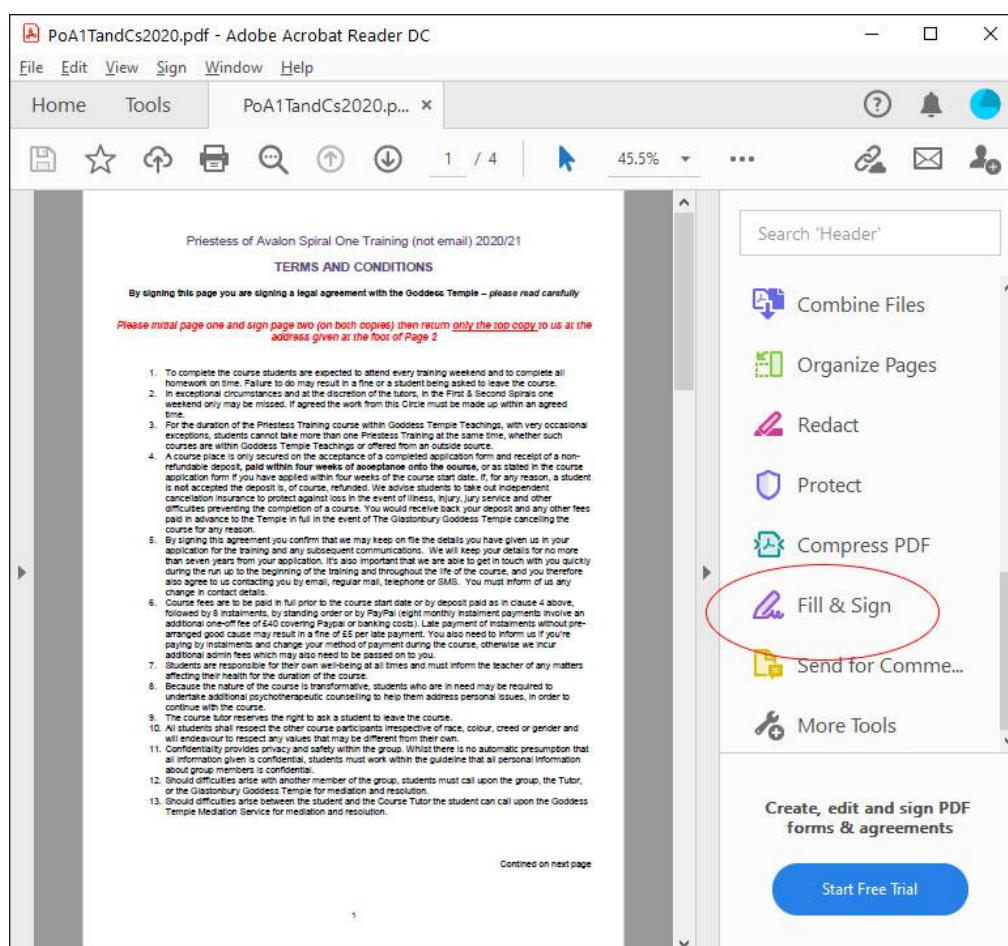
PoA1TandCs2020.pdf - Adobe Acrobat Reader DC

File Edit View Sign Window Help

Home Tools PoA1TandCs2020.p... ×

1 / 4 45.5%

Priestess of Avalon Spiral One Training (not email) 2020/21

TERMS AND CONDITIONS

By signing this page you are signing a legal agreement with the Goddess Temple – please read carefully

Please initial page one and sign page two (on both copies) then return only the top copy to us at the address given at the foot of Page 2

1. To complete the course students are expected to attend every training weekend and to complete all homework on time. Failure to do may result in a fine or a student being asked to leave the course.
2. In exceptional circumstances and at the discretion of the tutors, in the First & Second Spirals one weekend only may be missed. If agreed the work from this Circle must be made up within an agreed time.
3. For the duration of the Priestess Training course within Goddess Temple Teachings, with very occasional exceptions, students cannot take more than one Priestess Training at the same time, whether such courses are within Goddess Temple Teachings or offered from an outside source.
4. A course place is only secured on the acceptance of a completed application form and receipt of a non-refundable deposit, paid within four weeks of acceptance onto the course, or as stated in the course application form if you have applied within four weeks of the course start date. If, for any reason, a student is not accepted the deposit is, of course, refunded. We advise students to take out independent cancellation insurance to protect against loss in the event of illness, injury, jury service and other difficulties preventing the completion of a course. You would receive back your deposit and any other fees paid in advance to the Temple in full in the event of The Glastonbury Goddess Temple cancelling the course for any reason.
5. By signing this agreement you confirm that we may keep on file the details you have given us in your application for the training and any subsequent communications. We will keep your details for no more than seven years from your application. It's also important that we are able to get in touch with you quickly during the run up to the beginning of the training and throughout the life of the course, and you therefore also agree to us contacting you by email, regular mail, telephone or SMS. You must inform of us any change in contact details.
6. Course fees are to be paid in full prior to the course start date or by deposit paid as in clause 4 above, followed by 8 instalments, by standing order or by PayPal (eight monthly instalment payments involve an additional one-off fee of £40 covering Paypal or banking costs). Late payment of instalments without pre-arranged good cause may result in a fine of £5 per late payment. You also need to inform us if you're paying by instalments and change your method of payment during the course, otherwise we incur additional admin fees which may also need to be passed on to you.
7. Students are responsible for their own well-being at all times and must inform the teacher of any matters affecting their health for the duration of the course.
8. Because the nature of the course is transformative, students who are in need may be required to undertake additional psychotherapeutic counselling to help them address personal issues, in order to continue with the course.
9. The course tutor reserves the right to ask a student to leave the course.
10. All students shall respect the other course participants irrespective of race, colour, creed or gender and will endeavour to respect any values that may be different from their own.
11. Confidentiality provides privacy and safety within the group. Whilst there is no automatic presumption that all information given is confidential, students must work within the guideline that all personal information about group members is confidential.
12. Should difficulties arise with another member of the group, students must call upon the group, the Tutor, or the Glastonbury Goddess Temple for mediation and resolution.
13. Should difficulties arise between the student and the Course Tutor the student can call upon the Goddess Temple Mediation Service for mediation and resolution.

Contined on next page

1

Search 'Header'

Combine Files

Organize Pages

Redact

Protect

Compress PDF

Fill & Sign

Send for Comme...

More Tools

Create, edit and sign PDF forms & agreements

Start Free Trial